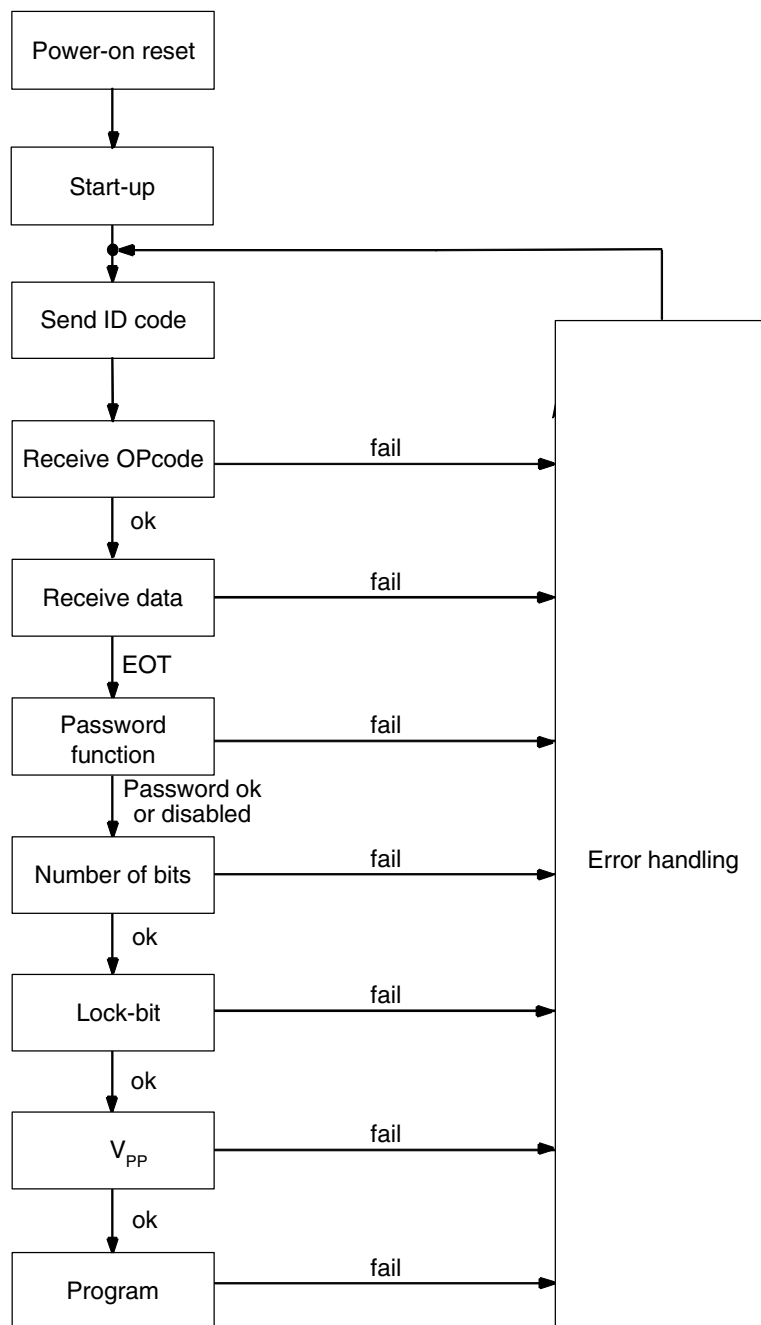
Power-on reset

Start-up

Send ID code

Receive OPcode

fail

ok

Receive data

fail

EOT

Password function

fail

Password ok or disabled

Number of bits

fail

Error handling

ok

Lock-bit

fail

ok

$V_{PP}$

fail

ok

Program

fail